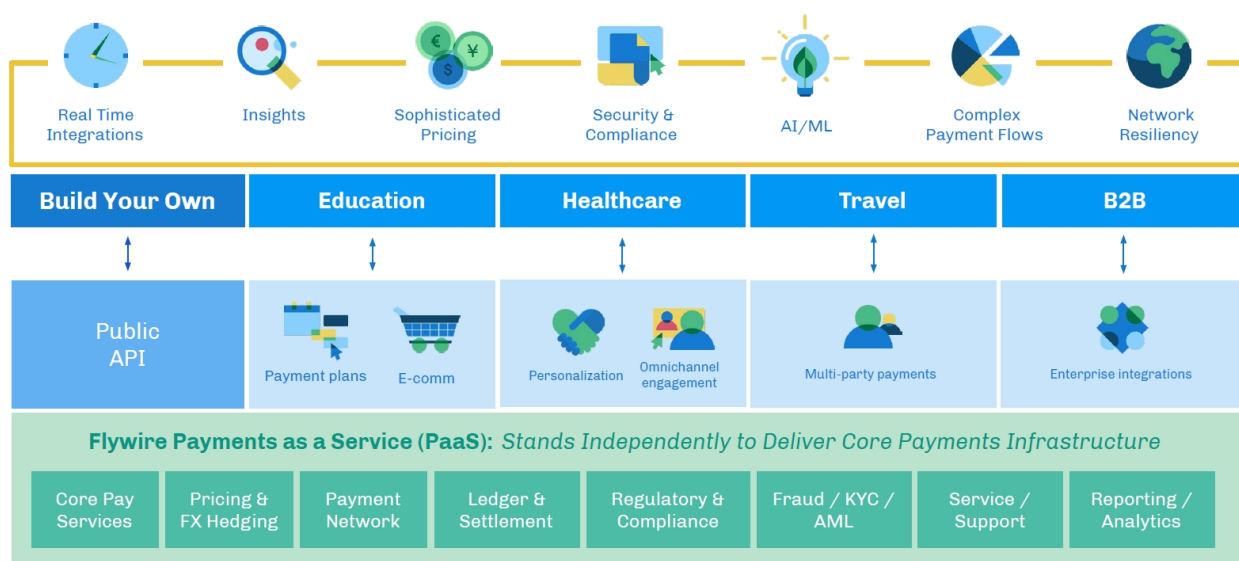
€ ¥ $

Real Time Integrations

Insights

Sophisticated Pricing

Security & Compliance

AI/ML

Complex Payment Flows

Network Resiliency

Build Your Own

Education

Healthcare

Travel

B2B

Public API

Payment plans

E-comm

Personalization

Omnichannel engagement

Multi-party payments

Enterprise integrations

Flywire Payments as a Service (PaaS): Stands Independently to Deliver Core Payments Infrastructure

Core Pay Services

Pricing & FX Hedging

Payment Network

Ledger & Settlement

Regulatory & Compliance

Fraud / KYC / AML

Service / Support

Reporting / Analytics